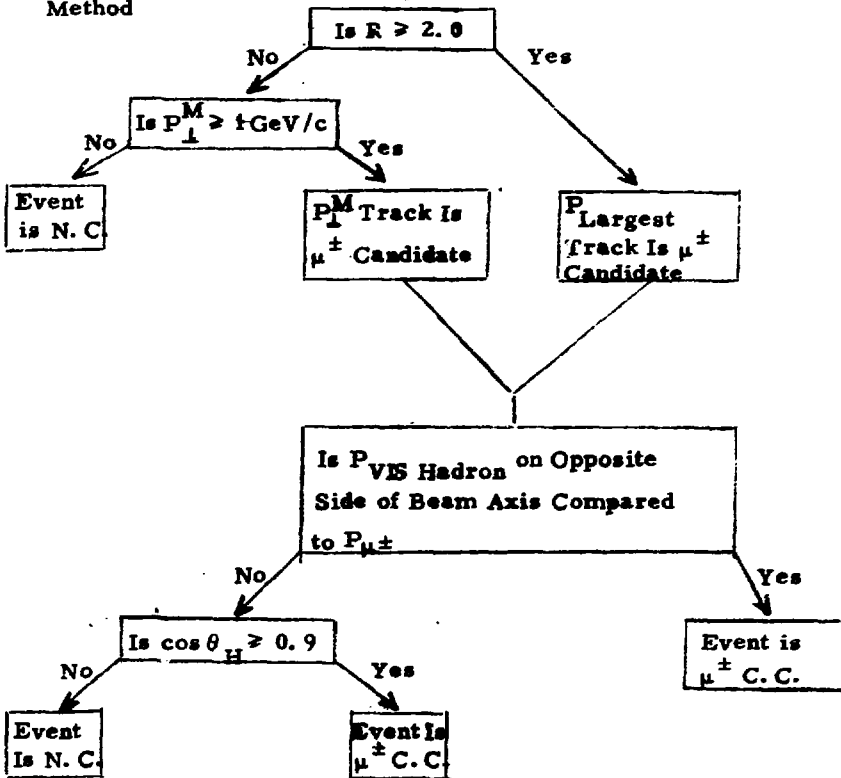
Method

Is $R \geq 2.0$

No

Yes

Is $P_{\perp}^{M} \geq 1$ GeV/c

No

Yes

Event is N. C.

$P_{\perp}^{M}$ Track Is $\mu^{\pm}$ Candidate

$P_{Largest}$ Track Is $\mu^{\pm}$ Candidate

Is $P_{VIS\ Hadron}$ on Opposite Side of Beam Axis Compared to $P_{\mu\pm}$

No

Yes

Is $\cos\theta_{H} \geq 0.9$

Event is $\mu^{\pm}$ C. C.

No

Yes

Event Is N. C.

Event Is $\mu^{\pm}$ C. C.